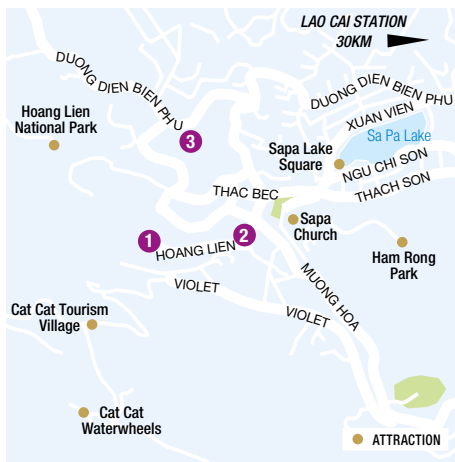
LAO CAI STATION
30KM

DUONG DIEN BIEN PHU

DUONG DIEN BIEN PHU

Hoang Lien National Park

3

XUAN VIEN

Sa Pa Lake

Sapa Lake Square

NGU CHI SON

THACH SON

THAC BEC

Sapa Church

1

2

HOANG LIEN

Ham Rong Park

MUONG HOA

VIOLET

VIOLET

Cat Cat Tourism Village

Cat Cat Waterwheels

ATTRACTION